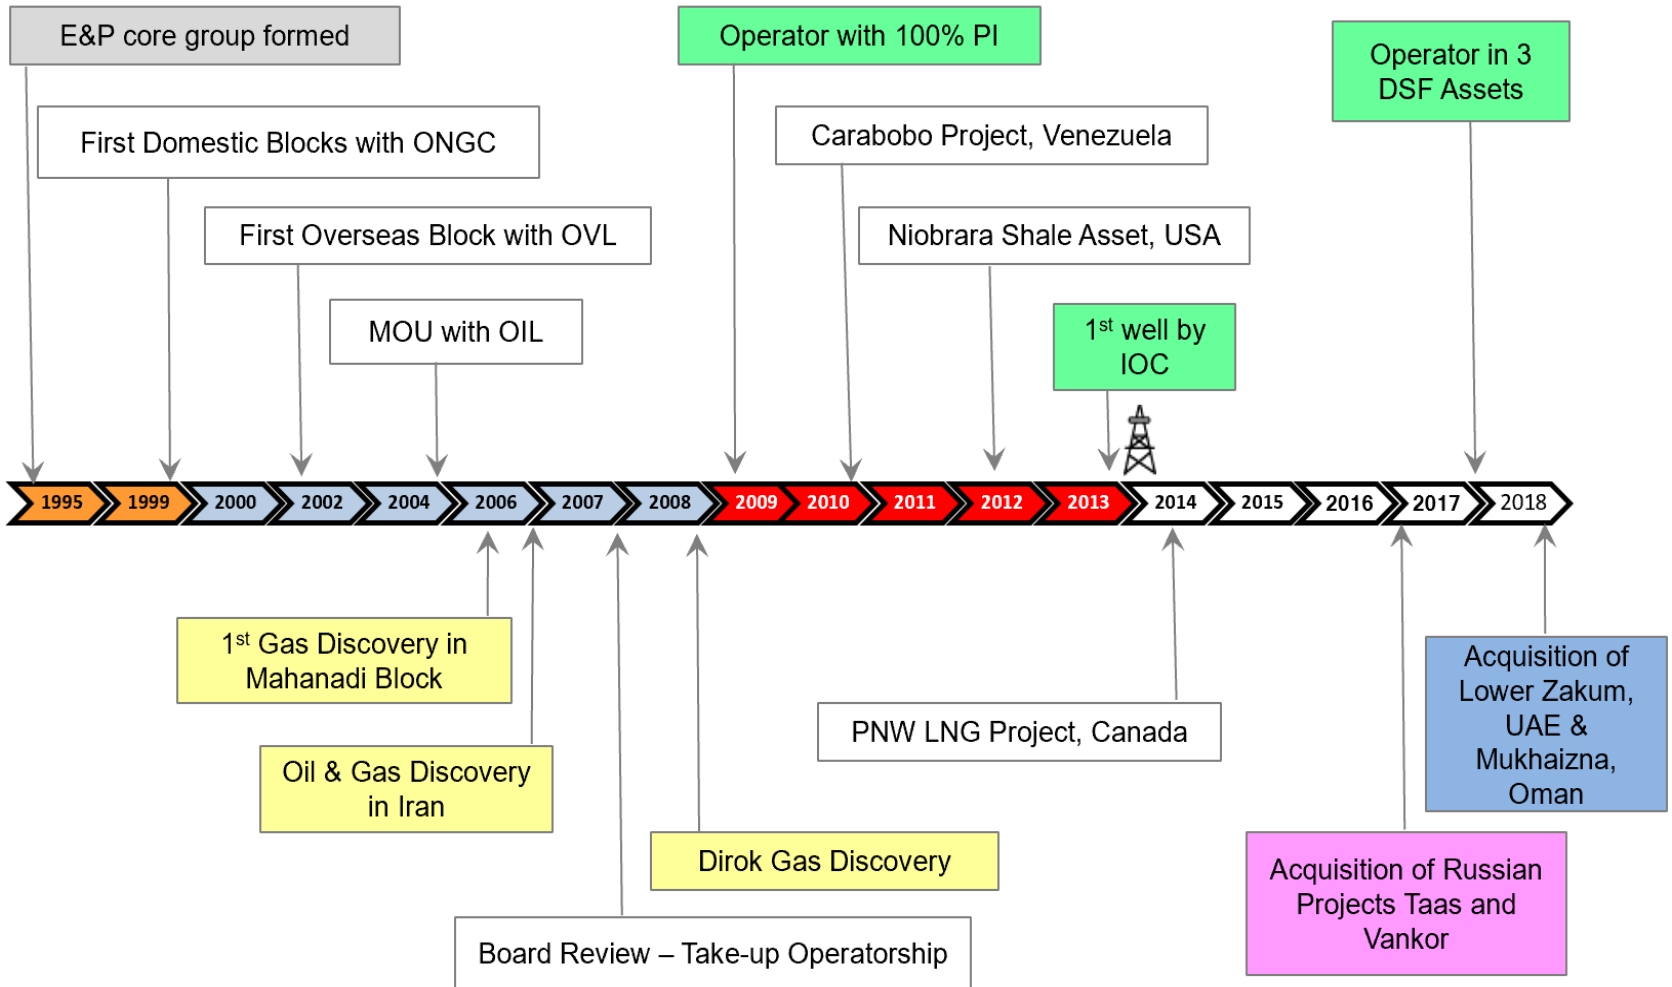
E&P core group formed

First Domestic Blocks with ONGC

First Overseas Block with OVL

MOU with OIL

Operator with 100% PI

Carabobo Project, Venezuela

Niobrara Shale Asset, USA

$1^{st}$ well by IOC

Operator in 3 DSF Assets

1995 1999 2000 2002 2004 2006 2007 2008 2009 2010 2011 2012 2013 2014 2015 2016 2017 2018

$1^{st}$ Gas Discovery in Mahanadi Block

Oil & Gas Discovery in Iran

Board Review – Take-up Operatorship

Dirok Gas Discovery

PNW LNG Project, Canada

Acquisition of Russian Projects Taas and Vankor

Acquisition of Lower Zakum, UAE & Mukhaizna, Oman